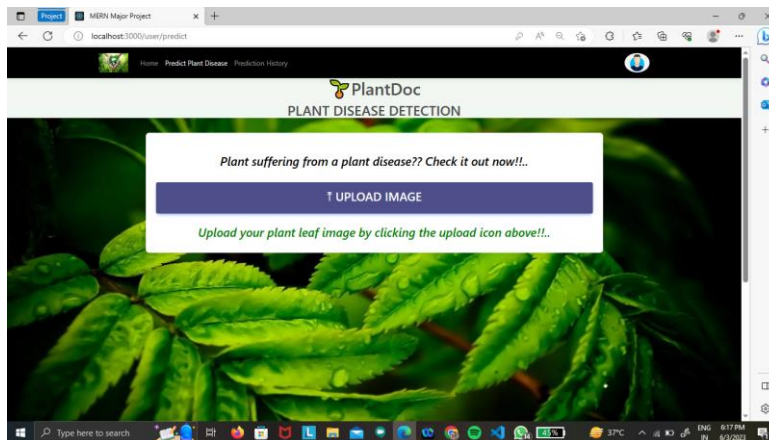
Project MERN Major Project

localhost:3000/user/predict

Home Predict Plant Disease Prediction History

PlantDoc

PLANT DISEASE DETECTION

Plant suffering from a plant disease?? Check it out now!!..

UPLOAD IMAGE

Upload your plant leaf image by clicking the upload icon above!!..

Type here to search

45%

37°C

ENG IN

6:17 PM 6/3/2023